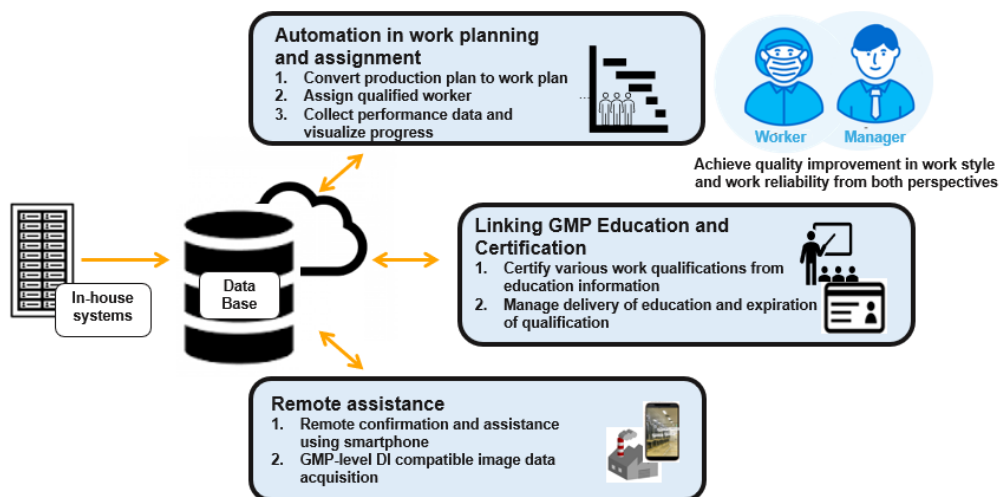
Automation in work planning and assignment

1. Convert production plan to work plan
2. Assign qualified worker
3. Collect performance data and visualize progress

Worker

Manager

Achieve quality improvement in work style and work reliability from both perspectives

In-house systems

Data Base

Linking GMP Education and Certification

1. Certify various work qualifications from education information
2. Manage delivery of education and expiration of qualification

Remote assistance

1. Remote confirmation and assistance using smartphone
2. GMP-level DI compatible image data acquisition